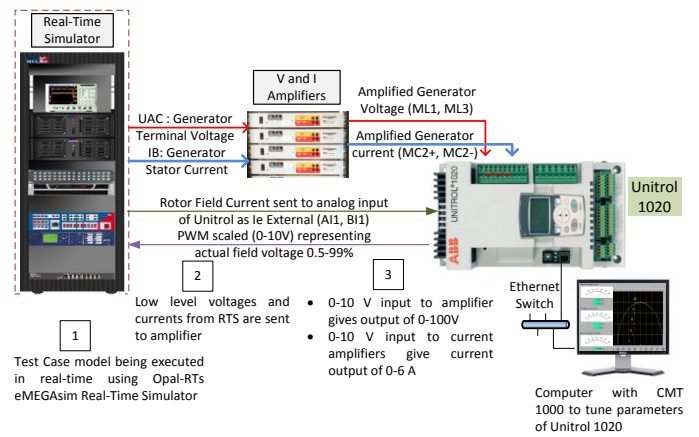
Real-Time Simulator

V and I Amplifiers

UAC : Generator Terminal Voltage

IB: Generator Stator Current

Amplified Generator Voltage (ML1, ML3)

Amplified Generator current (MC2+, MC2-)

Unitrol 1020

UNITROL®1020

ABB

Rotor Field Current sent to analog input of Unitrol as Ie External (AI1, BI1)

PWM scaled (0-10V) representing actual field voltage 0.5-99%

2

Low level voltages and currents from RTS are sent to amplifier

3

• 0-10 V input to amplifier gives output of 0-100V
• 0-10 V input to current amplifiers give current output of 0-6 A

Ethernet Switch

1

Test Case model being executed in real-time using Opal-RTs eMEGAsim Real-Time Simulator

Computer with CMT 1000 to tune parameters of Unitrol 1020